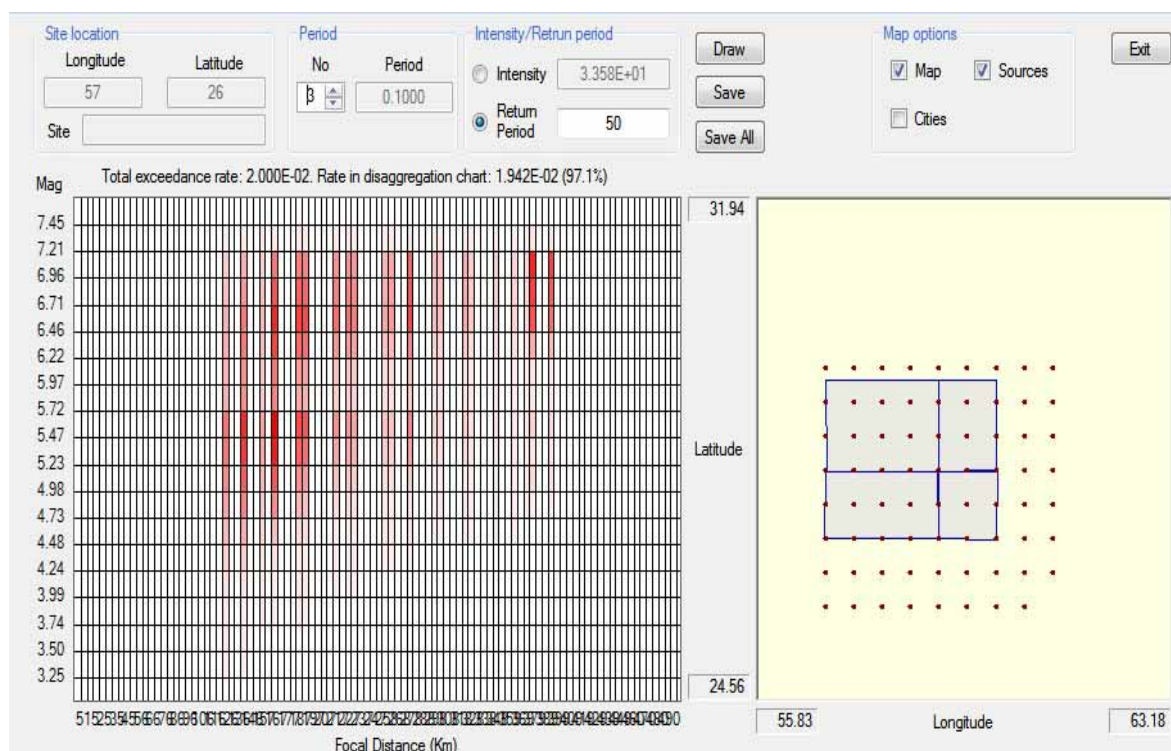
Site location
Longitude 57
Latitude 26
Site

Period
No 3
Period 0.1000

Intensity/Retrun period
Intensity 3.358E+01
Return Period 50

Draw
Save
Save All

Map options
Map
Sources
Cities

Exit

Mag
Total exceedance rate: 2.000E-02. Rate in disaggregation chart: 1.942E-02 (97.1%)

7.45
7.21
6.96
6.71
6.46
6.22
5.97
5.72
5.47
5.23
4.98
4.73
4.48
4.24
3.99
3.74
3.50
3.25

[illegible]
Focal Distance (Km)

31.94
Latitude
24.56
55.83
Longitude
63.18